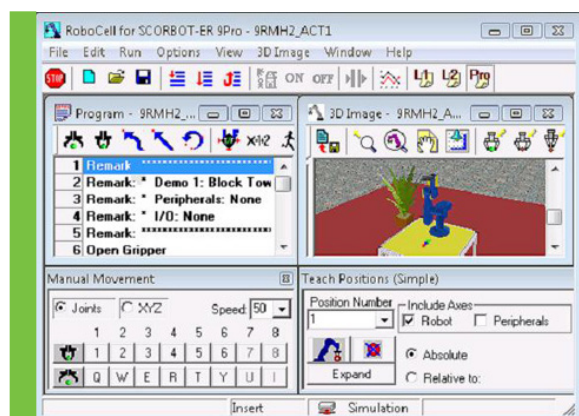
RoboCell for SCORBOT-ER 9Pro - 9RMH2_ACT1

File Edit Run Options View 3D Image Window Help

ON OFF

Program - 9RMH2_...

X+Y+Z

1 Remark: ****************************
2 Remark: * Demo 1: Block Tow
3 Remark: * Peripherals: None
4 Remark: * I/O: None
5 Remark: ****************************
6 Open Gripper

3D Image - 9RMH2_A...

Manual Movement

Joints XYZ Speed 50

1 2 3 4 5 6 7 8

1 2 3 4 5 6 7 8

Q W E R T Y U I

Teach Positions (Simple)

Position Number
1

Include Axes
Robot Peripherals

Absolute
Relative to:

Expand

Insert Simulation